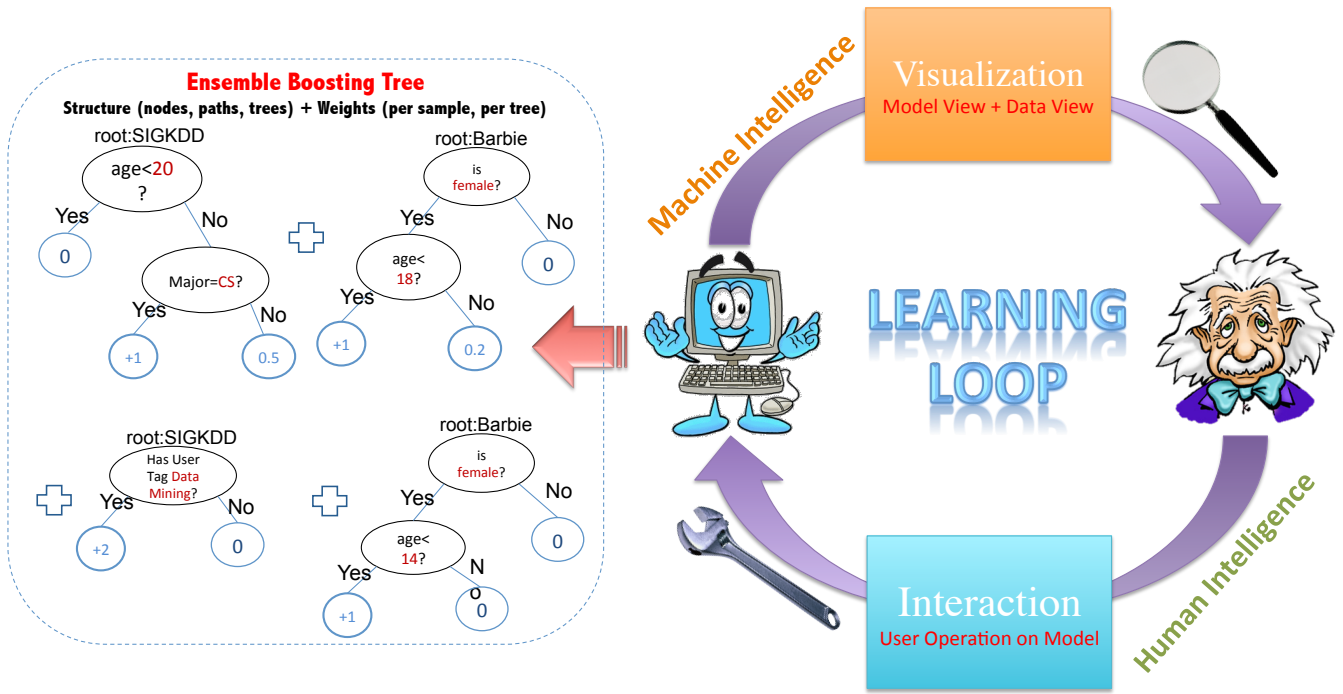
Ensemble Boosting Tree
Structure (nodes, paths, trees) + Weights (per sample, per tree)

root:SIGKDD
age<20 ?
Yes
No
0
Major=CS?
Yes
No
+1
0.5

root:Barbie
is female?
Yes
No
age< 18?
Yes
No
0
+1
0.2

root:SIGKDD
Has User Tag Data Mining?
Yes
No
+2
0

root:Barbie
is female?
Yes
No
age< 14?
Yes
N o
0
+1
0

Machine Intelligence

Visualization
Model View + Data View

LEARNING LOOP

Interaction
User Operation on Model

Human Intelligence